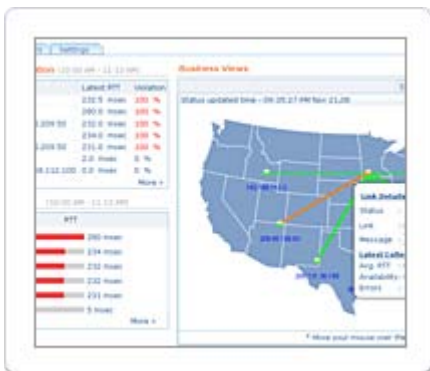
Settings

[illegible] (10:00 AM - 11:10 AM)

| | Latest RTT | Violation |
|---|---|---|
| | 232.5 msec | 100 % |
| | 280.0 msec | 100 % |
| .209.50 | 232.0 msec | 100 % |
| | 234.0 msec | 100 % |
| .209.50 | 231.0 msec | 100 % |
| | 2.0 msec | 0 % |
| .8.112.100 | 2.0 msec | 0 % |

More »

(10:00 AM - 11:10 AM)

RTT

280 msec
234 msec
232 msec
232 msec
231 msec
5 msec

More »

Business Views

Status updated time - 09:35:27 PM Nov 21,08

Link Details
Status
Link
Message

Latest Colle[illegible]
Avg. RTT
Availability
Errors

* Move your mouse over th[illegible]